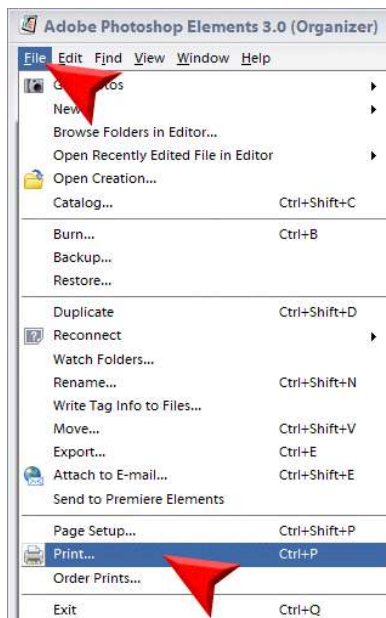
Adobe Photoshop Elements 3.0 (Organizer)

File Edit Find View Window Help

G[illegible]tos
New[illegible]
Browse Folders in Editor...
Open Recently Edited File in Editor
Open Creation...
Catalog... Ctrl+Shift+C
Burn... Ctrl+B
Backup...
Restore...
Duplicate Ctrl+Shift+D
Reconnect
Watch Folders...
Rename... Ctrl+Shift+N
Write Tag Info to Files...
Move... Ctrl+Shift+V
Export... Ctrl+E
Attach to E-mail... Ctrl+Shift+E
Send to Premiere Elements
Page Setup... Ctrl+Shift+P
Print... Ctrl+P
Order Prints...
Exit Ctrl+Q